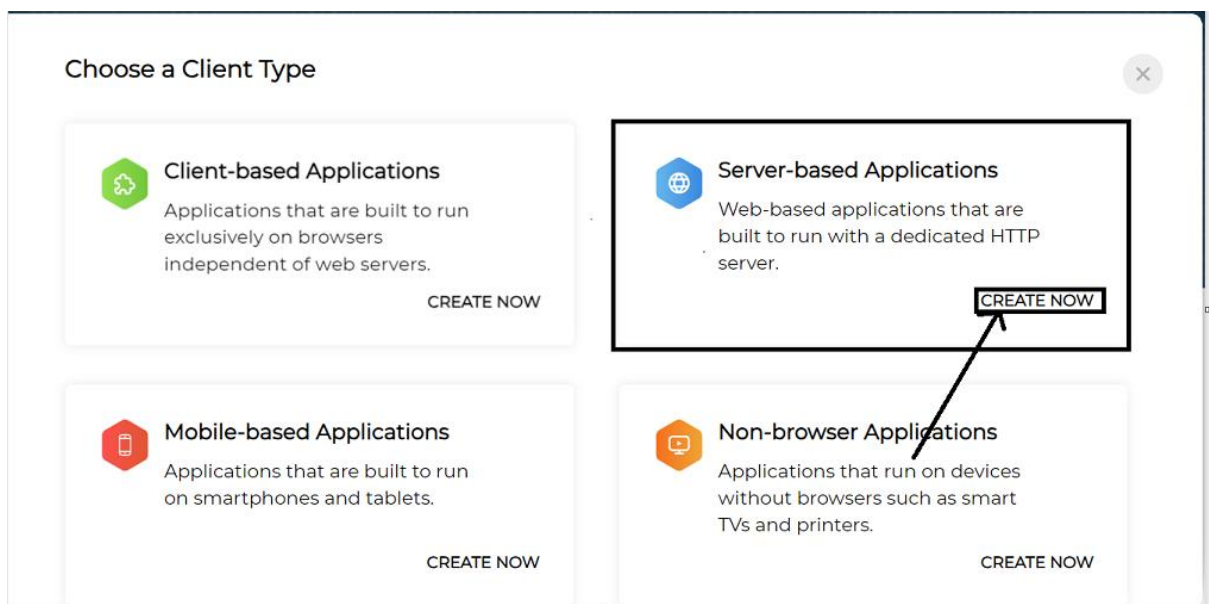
Choose a Client Type

×

Client-based Applications
Applications that are built to run exclusively on browsers independent of web servers.
CREATE NOW

Server-based Applications
Web-based applications that are built to run with a dedicated HTTP server.
CREATE NOW

Mobile-based Applications
Applications that are built to run on smartphones and tablets.
CREATE NOW

Non-browser Applications
Applications that run on devices without browsers such as smart TVs and printers.
CREATE NOW